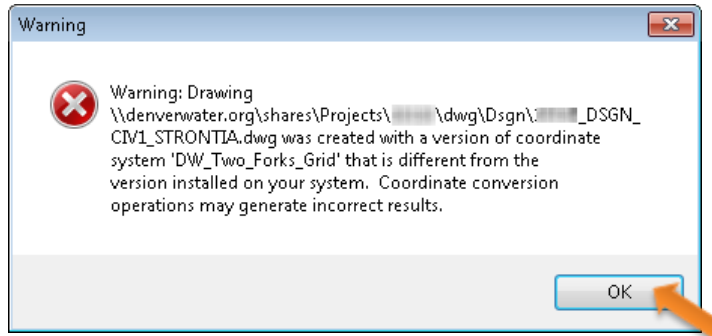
Warning

Warning: Drawing \\denverwater.org\shares\Projects\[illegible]\dwg\Dsgn\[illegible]_DSGN_CIV1_STRONTIA.dwg was created with a version of coordinate system 'DW_Two_Forks_Grid' that is different from the version installed on your system. Coordinate conversion operations may generate incorrect results.

OK